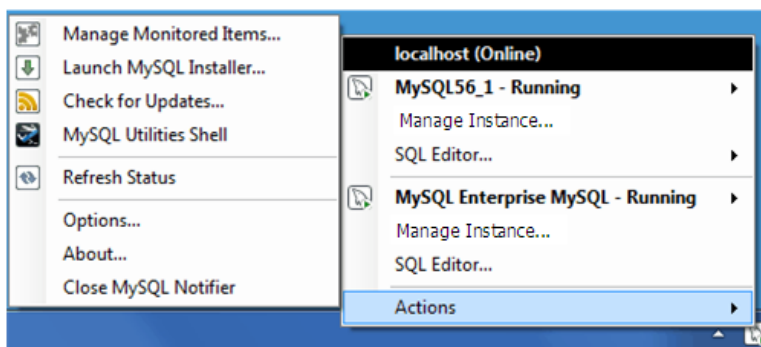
Manage Monitored Items...
Launch MySQL Installer...
Check for Updates...
MySQL Utilities Shell
Refresh Status
Options...
About...
Close MySQL Notifier

localhost (Online)
MySQL56_1 - Running
Manage Instance...
SQL Editor...
MySQL Enterprise MySQL - Running
Manage Instance...
SQL Editor...
Actions